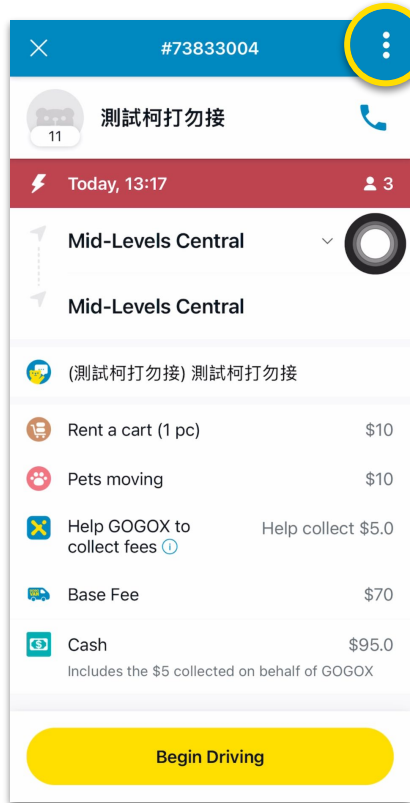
#73833004

11

測試柯打勿接

Today, 13:17

3

Mid-Levels Central

Mid-Levels Central

(測試柯打勿接) 測試柯打勿接

Rent a cart (1 pc) $10

Pets moving $10

Help GOGOX to collect fees Help collect $5.0

Base Fee $70

Cash $95.0

Includes the $5 collected on behalf of GOGOX

Begin Driving